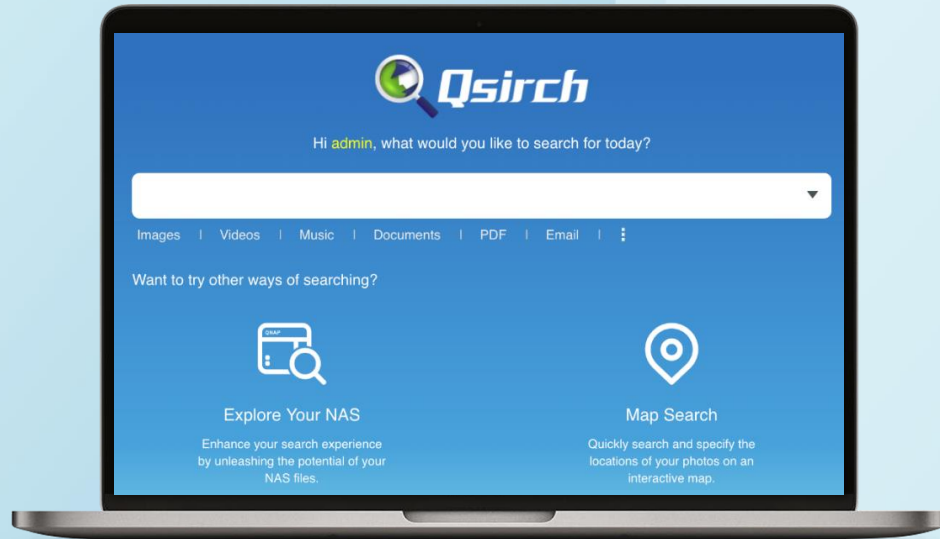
Qsirch

Hi admin, what would you like to search for today?

Images | Videos | Music | Documents | PDF | Email | ⋮

Want to try other ways of searching?

QNAP

Explore Your NAS

Enhance your search experience by unleashing the potential of your NAS files.

Map Search

Quickly search and specify the locations of your photos on an interactive map.